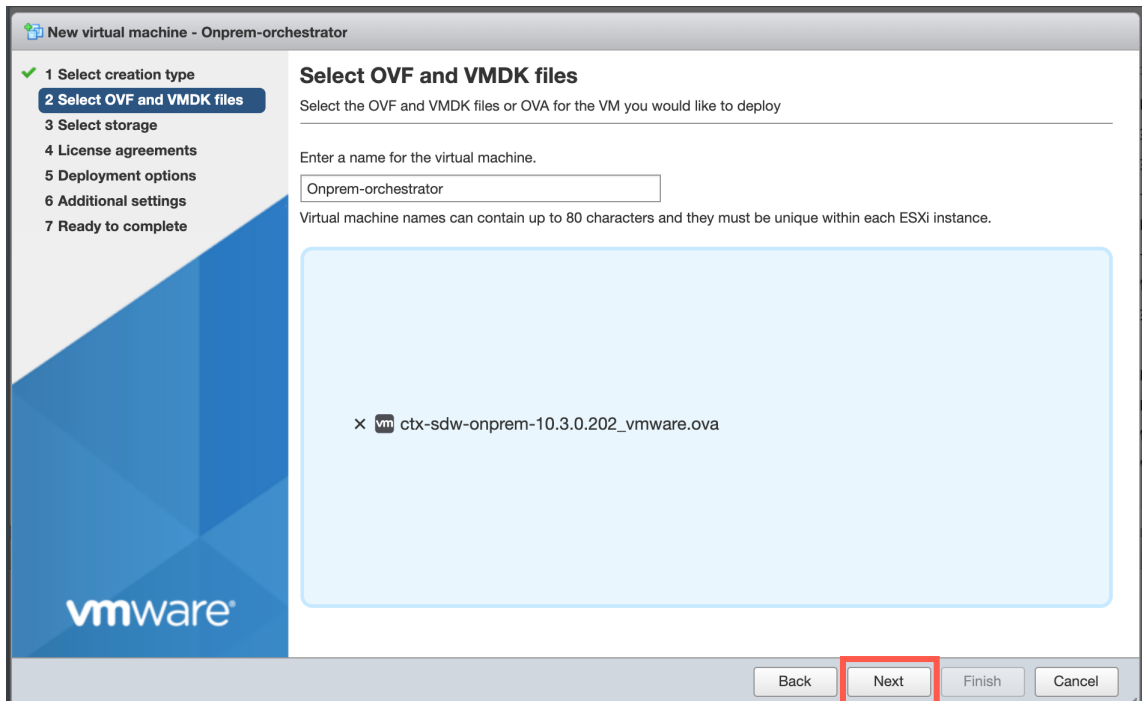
New virtual machine - Onprem-orchestrator

✔ 1 Select creation type
2 Select OVF and VMDK files
3 Select storage
4 License agreements
5 Deployment options
6 Additional settings
7 Ready to complete

vmware

Select OVF and VMDK files

Select the OVF and VMDK files or OVA for the VM you would like to deploy

Enter a name for the virtual machine.

Onprem-orchestrator

Virtual machine names can contain up to 80 characters and they must be unique within each ESXi instance.

× vm ctx-sdw-onprem-10.3.0.202_vmware.ova

Back Next Finish Cancel